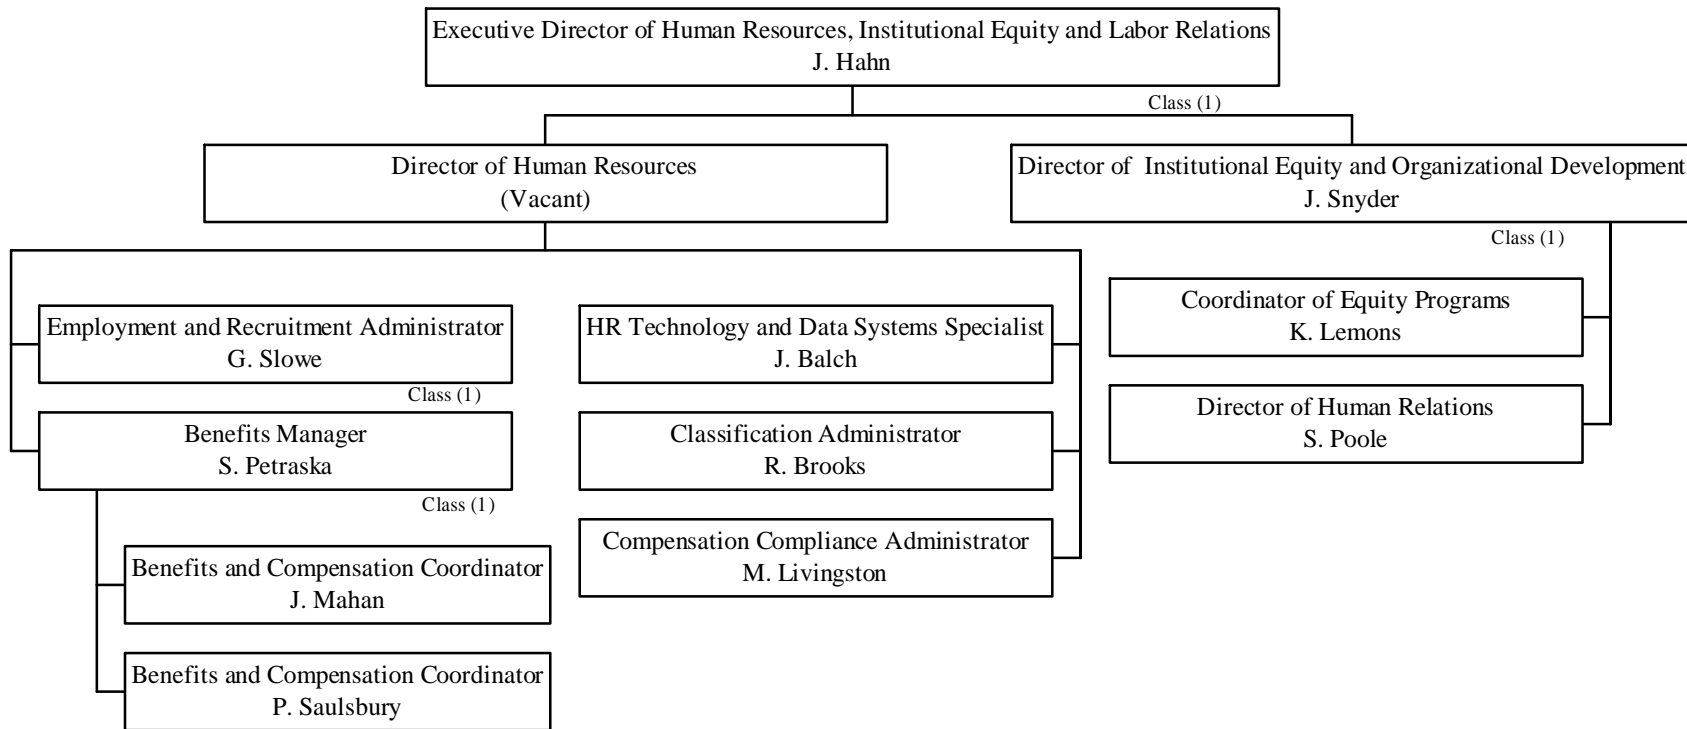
Executive Director of Human Resources, Institutional Equity and Labor Relations
J. Hahn

Class (1)

Director of Human Resources
(Vacant)

Director of Institutional Equity and Organizational Development
J. Snyder

Class (1)

Employment and Recruitment Administrator
G. Slowe

Class (1)

Benefits Manager
S. Petraska

Class (1)

Benefits and Compensation Coordinator
J. Mahan

Benefits and Compensation Coordinator
P. Saulsbury

HR Technology and Data Systems Specialist
J. Balch

Classification Administrator
R. Brooks

Compensation Compliance Administrator
M. Livingston

Coordinator of Equity Programs
K. Lemons

Director of Human Relations
S. Poole